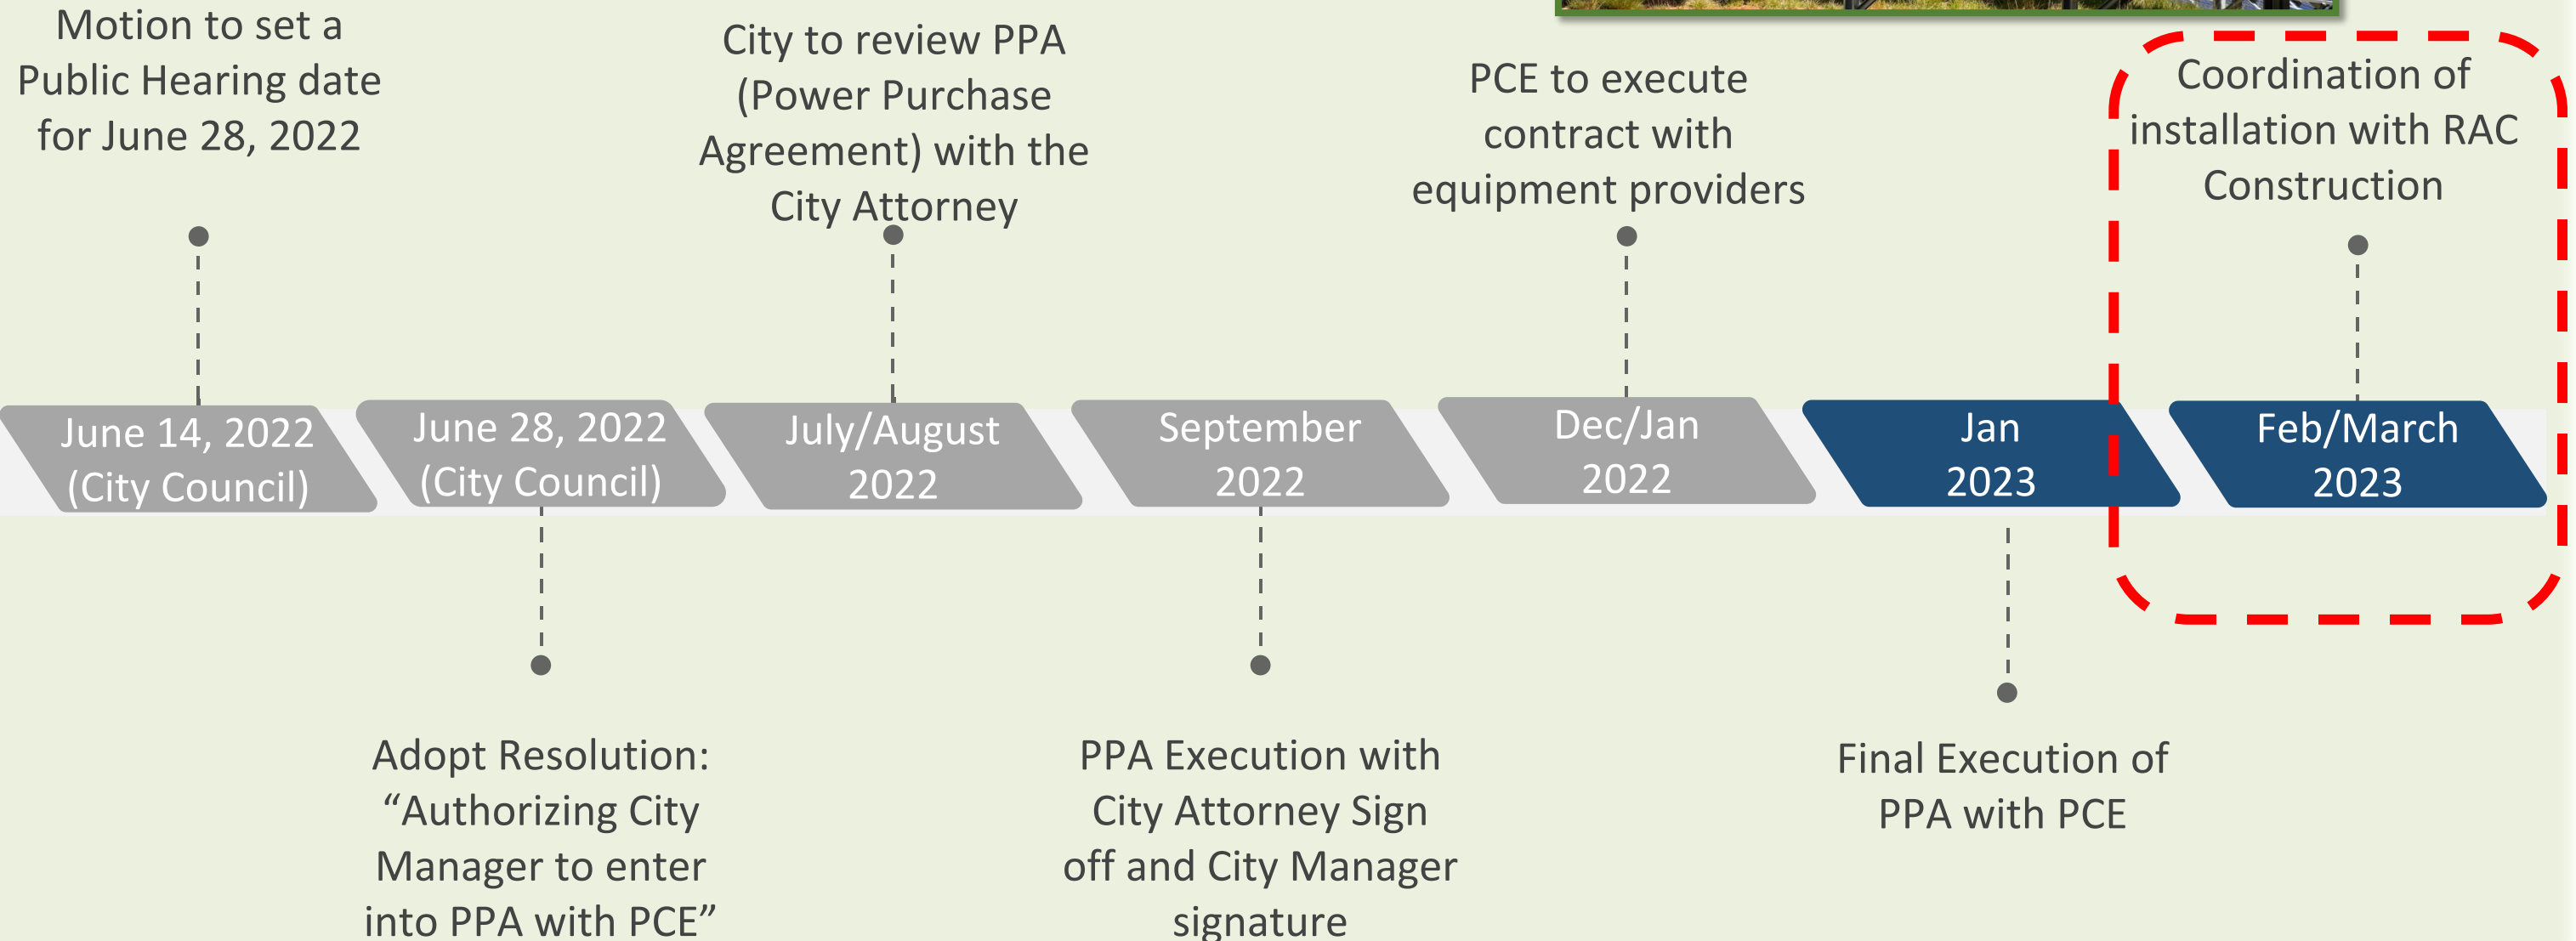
Motion to set a Public Hearing date for June 28, 2022

City to review PPA (Power Purchase Agreement) with the City Attorney

PCE to execute contract with equipment providers

Coordination of installation with RAC Construction

June 14, 2022 (City Council)

June 28, 2022 (City Council)

July/August 2022

September 2022

Dec/Jan 2022

Jan 2023

Feb/March 2023

Adopt Resolution: “Authorizing City Manager to enter into PPA with PCE”

PPA Execution with City Attorney Sign off and City Manager signature

Final Execution of PPA with PCE